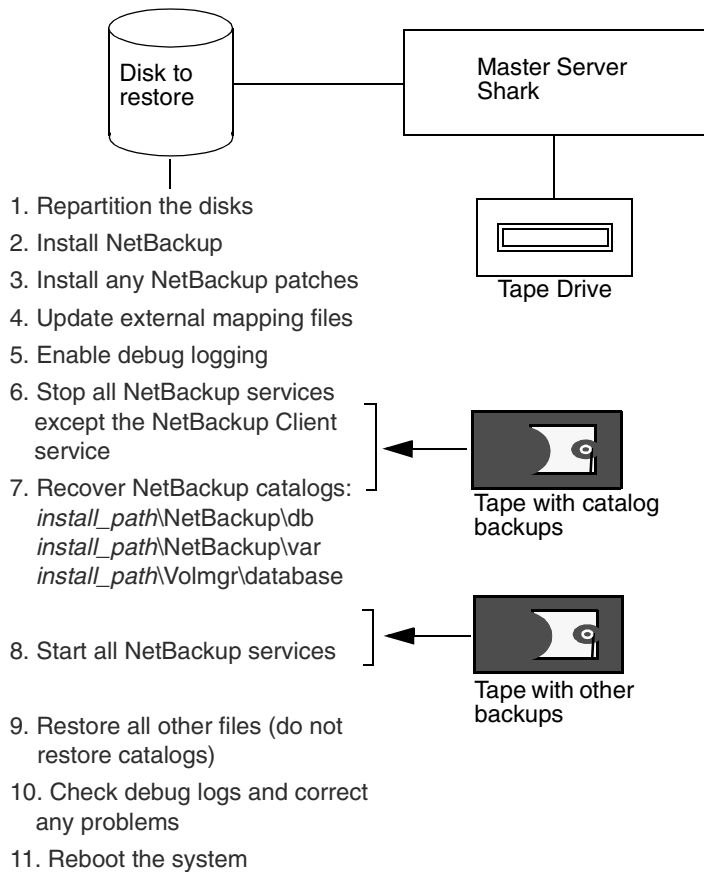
Disk to restore

Master Server Shark

Tape Drive

1. Repartition the disks
2. Install NetBackup
3. Install any NetBackup patches
4. Update external mapping files
5. Enable debug logging
6. Stop all NetBackup services except the NetBackup Client service
7. Recover NetBackup catalogs: *install_path*\NetBackup\db *install_path*\NetBackup\var *install_path*\Volmgr\database

Tape with catalog backups

8. Start all NetBackup services

Tape with other backups

9. Restore all other files (do not restore catalogs)
10. Check debug logs and correct any problems
11. Reboot the system